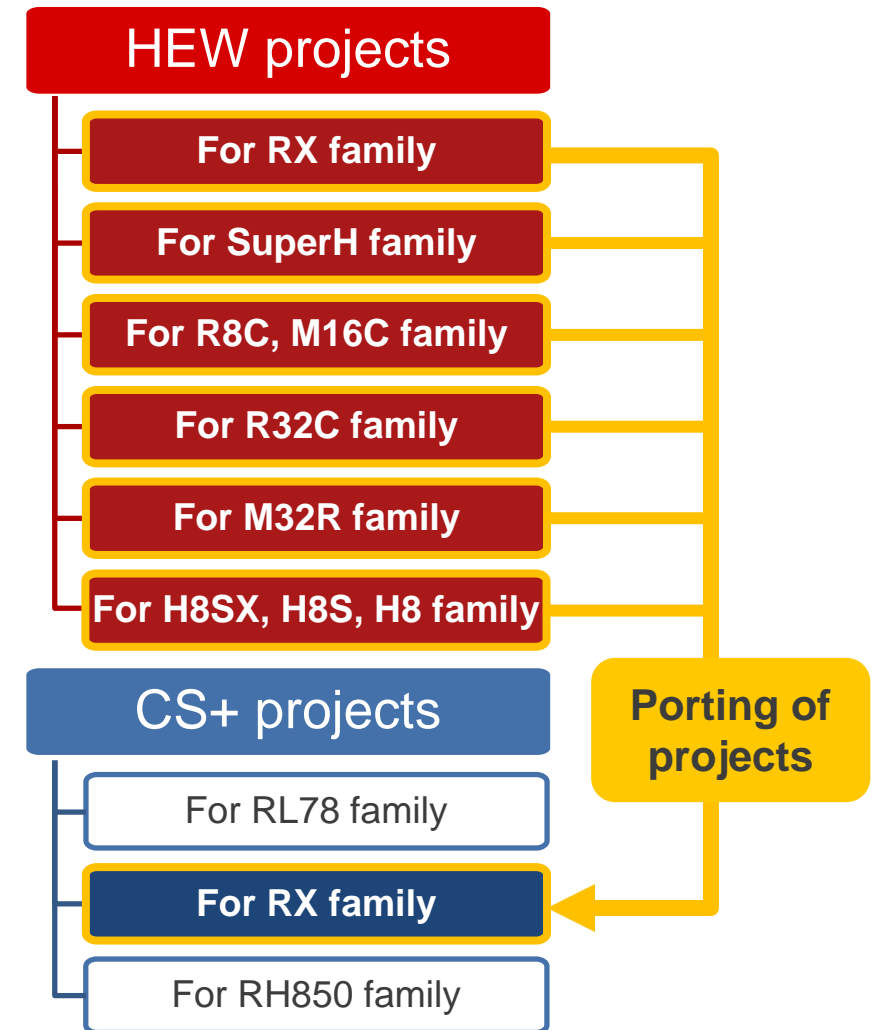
HEW projects

For RX family

For SuperH family

For R8C, M16C family

For R32C family

For M32R family

For H8SX, H8S, H8 family

CS+ projects

For RL78 family

For RX family

For RH850 family

Porting of projects